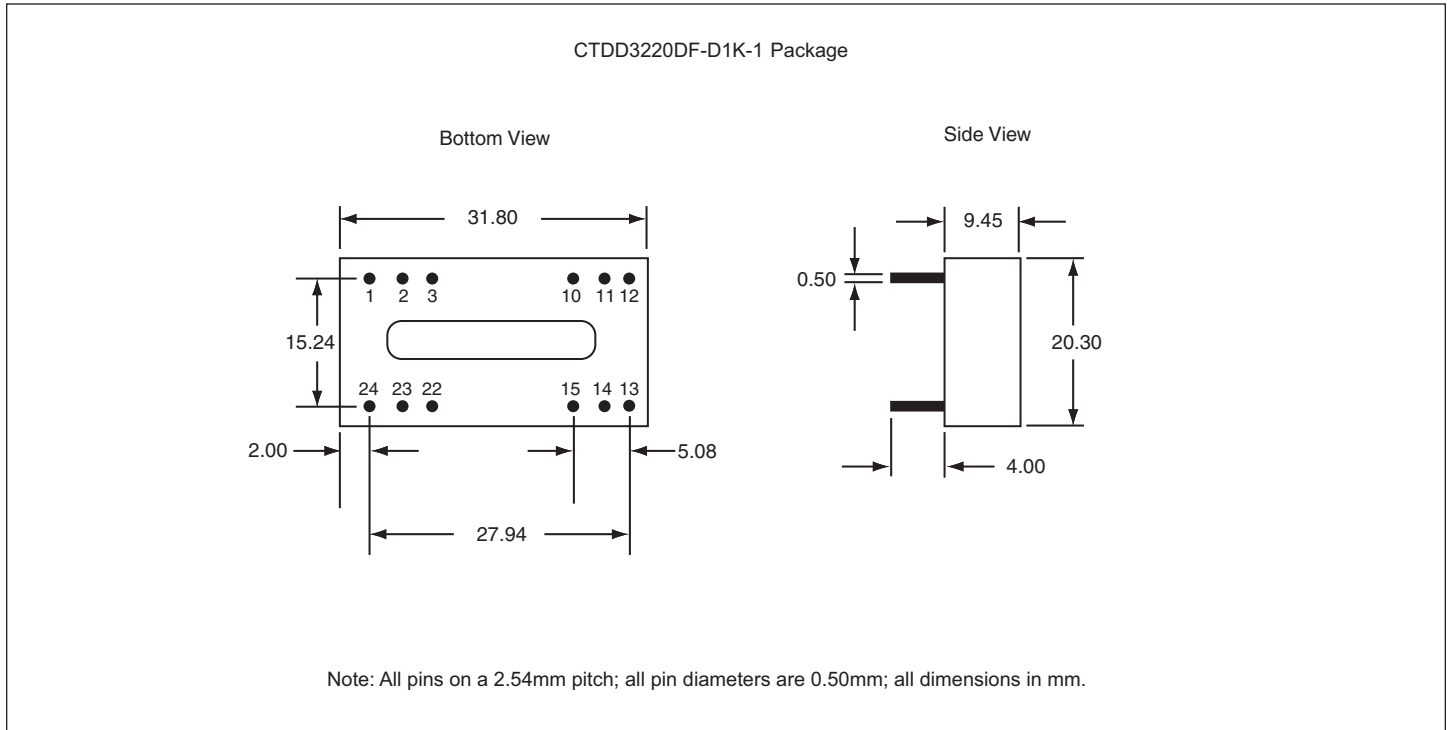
CTDD3220DF-D1K-1 Package

Bottom View

Side View

31.80

1 2 3

10 11 12

15.24

24 23 22

15 14 13

2.00

5.08

27.94

9.45

0.50

20.30

4.00

Note: All pins on a 2.54mm pitch; all pin diameters are 0.50mm; all dimensions in mm.